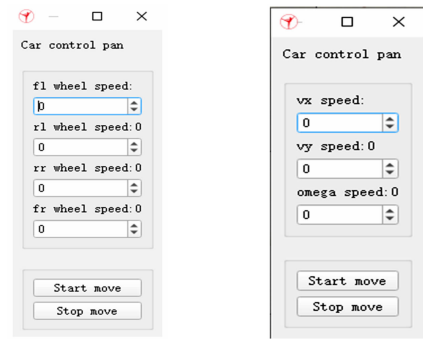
Car control pan

fl wheel speed:

0

rl wheel speed: 0

0

rr wheel speed: 0

0

fr wheel speed: 0

0

Start move

Stop move

Car control pan

vx speed:

0

vy speed: 0

0

omega speed: 0

0

Start move

Stop move